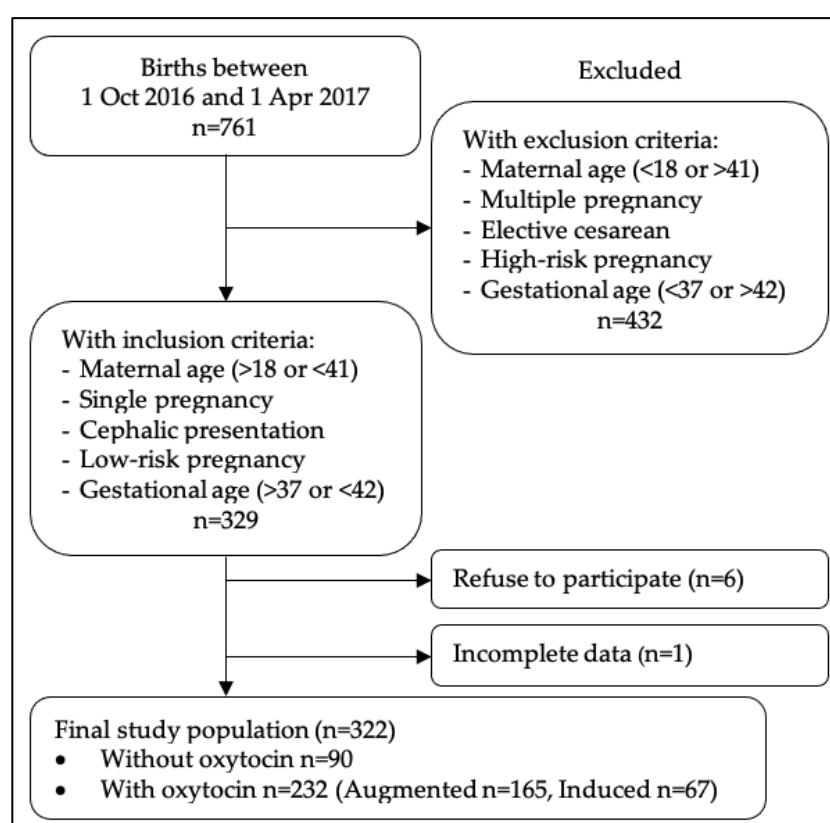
Births between
1 Oct 2016 and 1 Apr 2017
n=761

Excluded

With exclusion criteria:
- Maternal age (<18 or >41)
- Multiple pregnancy
- Elective cesarean
- High-risk pregnancy
- Gestational age (<37 or >42)
n=432

With inclusion criteria:
- Maternal age (>18 or <41)
- Single pregnancy
- Cephalic presentation
- Low-risk pregnancy
- Gestational age (>37 or <42)
n=329

Refuse to participate (n=6)

Incomplete data (n=1)

Final study population (n=322)
• Without oxytocin n=90
• With oxytocin n=232 (Augmented n=165, Induced n=67)